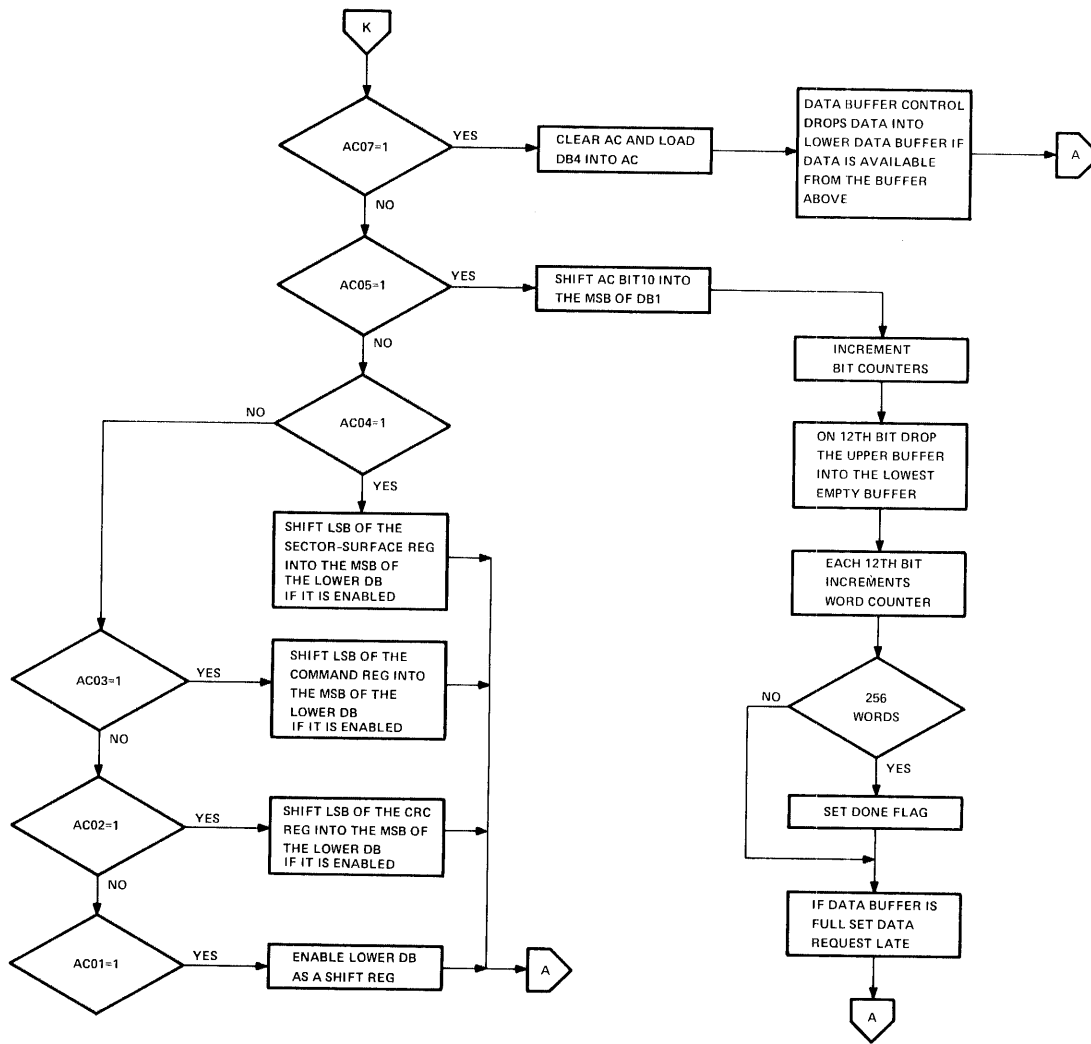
K

AC07=1

YES

CLEAR AC AND LOAD DB4 INTO AC

DATA BUFFER CONTROL DROPS DATA INTO LOWER DATA BUFFER IF DATA IS AVAILABLE FROM THE BUFFER ABOVE

A

NO

AC05=1

YES

SHIFT AC BIT10 INTO THE MSB OF DB1

NO

INCREMENT BIT COUNTERS

NO

AC04=1

YES

ON 12TH BIT DROP THE UPPER BUFFER INTO THE LOWEST EMPTY BUFFER

SHIFT LSB OF THE SECTOR-SURFACE REG INTO THE MSB OF THE LOWER DB IF IT IS ENABLED

EACH 12TH BIT INCREMENTS WORD COUNTER

AC03=1

YES

SHIFT LSB OF THE COMMAND REG INTO THE MSB OF THE LOWER DB IF IT IS ENABLED

NO

256 WORDS

NO

YES

AC02=1

YES

SHIFT LSB OF THE CRC REG INTO THE MSB OF THE LOWER DB IF IT IS ENABLED

SET DONE FLAG

NO

IF DATA BUFFER IS FULL SET DATA REQUEST LATE

AC01=1

YES

ENABLE LOWER DB AS A SHIFT REG

A

A